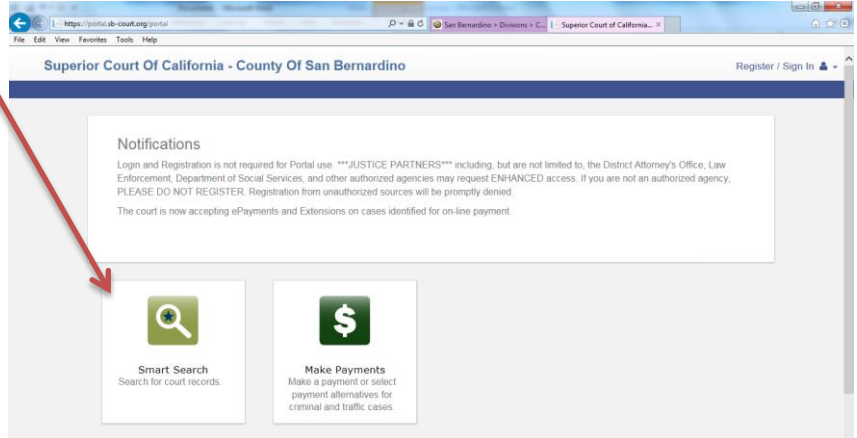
https://portal.sb-court.org/portal

San Bernardino > Divisions > C...

Superior Court of California... ×

File Edit View Favorites Tools Help

Superior Court Of California - County Of San Bernardino

Register / Sign In

Notifications

Login and Registration is not required for Portal use. ***JUSTICE PARTNERS*** including, but are not limited to, the District Attorney's Office, Law Enforcement, Department of Social Services, and other authorized agencies may request ENHANCED access. If you are not an authorized agency, PLEASE DO NOT REGISTER. Registration from unauthorized sources will be promptly denied.

The court is now accepting ePayments and Extensions on cases identified for on-line payment.

Smart Search
Search for court records.

$

Make Payments
Make a payment or select payment alternatives for criminal and traffic cases.